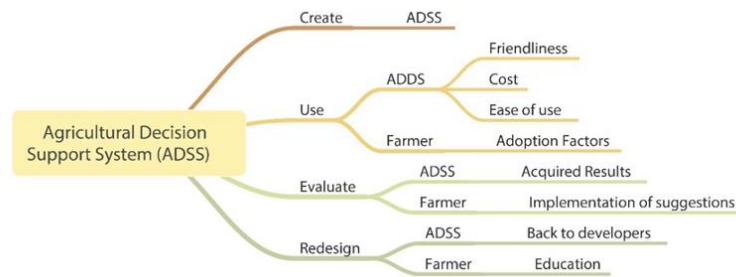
Agricultural Decision Support System (ADSS)

Create
ADSS

Use
ADDS
Friendliness
Cost
Ease of use
Farmer
Adoption Factors

Evaluate
ADSS
Acquired Results
Farmer
Implementation of suggestions

Redesign
ADSS
Back to developers
Farmer
Education